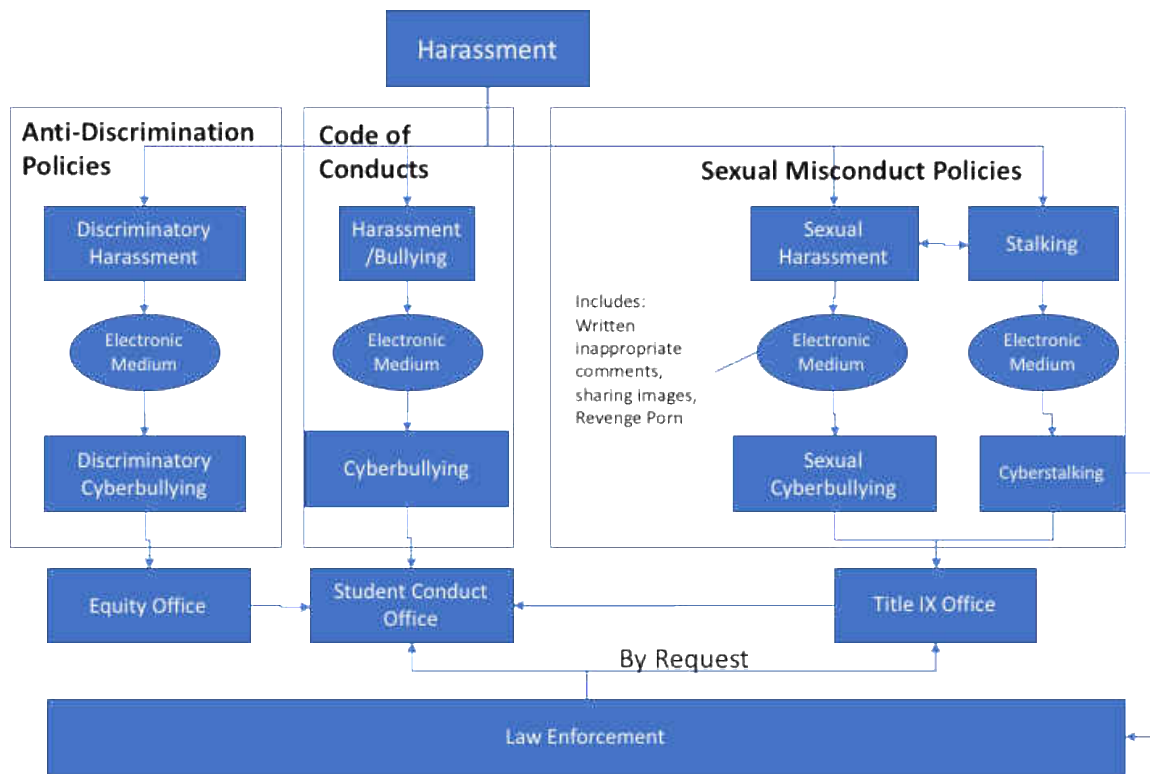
Harassment

Anti-Discrimination Policies

Code of Conducts

Sexual Misconduct Policies

Discriminatory Harassment

Harassment /Bullying

Sexual Harassment

Stalking

Includes: Written inappropriate comments, sharing images, Revenge Porn

Electronic Medium

Electronic Medium

Electronic Medium

Electronic Medium

Discriminatory Cyberbullying

Cyberbullying

Sexual Cyberbullying

Cyberstalking

Equity Office

Student Conduct Office

Title IX Office

By Request

Law Enforcement